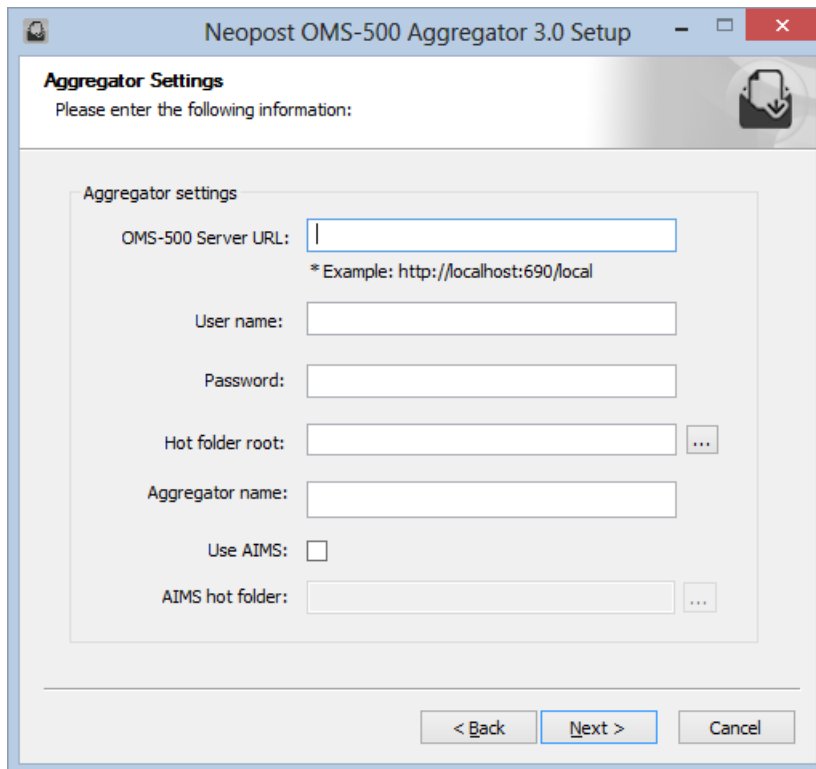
Neopost OMS-500 Aggregator 3.0 Setup

Aggregator Settings
Please enter the following information:

Aggregator settings

OMS-500 Server URL:

* Example: http://localhost:690/local

User name:

Password:

Hot folder root: ...

Aggregator name:

Use AIMS:

AIMS hot folder: ...

< Back Next > Cancel